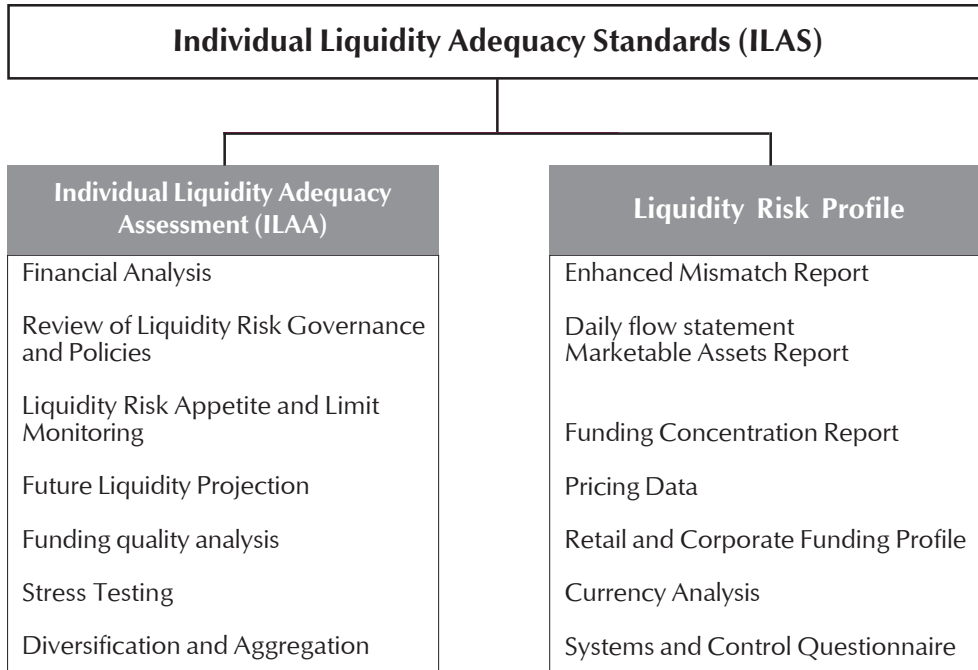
Individual Liquidity Adequacy Standards (ILAS)

Individual Liquidity Adequacy Assessment (ILAA)

Financial Analysis

Review of Liquidity Risk Governance and Policies

Liquidity Risk Appetite and Limit Monitoring

Future Liquidity Projection

Funding quality analysis

Stress Testing

Diversification and Aggregation

Liquidity Risk Profile

Enhanced Mismatch Report

Daily flow statement
Marketable Assets Report

Funding Concentration Report

Pricing Data

Retail and Corporate Funding Profile

Currency Analysis

Systems and Control Questionnaire